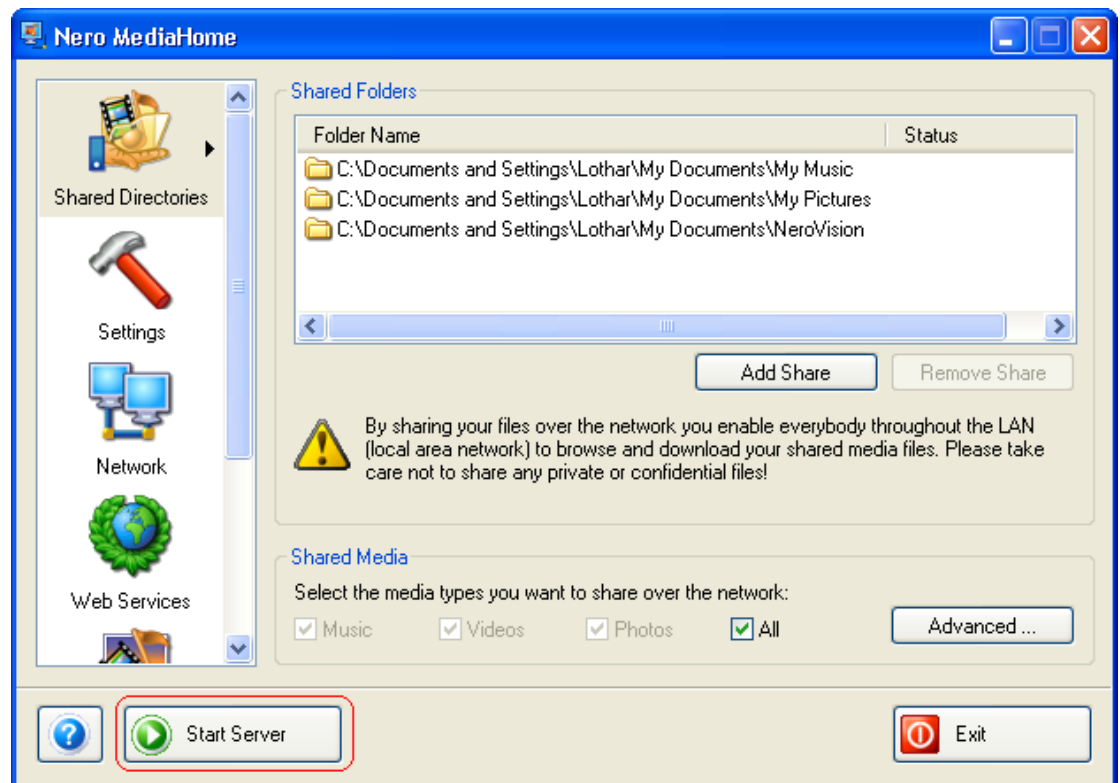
Nero MediaHome

Shared Directories

Settings

Network

Web Services

Shared Folders

| Folder Name | Status |
|---|---|
| C:\Documents and Settings\Lothar\My Documents\My Music | |
| C:\Documents and Settings\Lothar\My Documents\My Pictures | |
| C:\Documents and Settings\Lothar\My Documents\NeroVision | |

Add Share

Remove Share

By sharing your files over the network you enable everybody throughout the LAN (local area network) to browse and download your shared media files. Please take care not to share any private or confidential files!

Shared Media

Select the media types you want to share over the network:

Music Videos Photos All

Advanced ...

Start Server

Exit